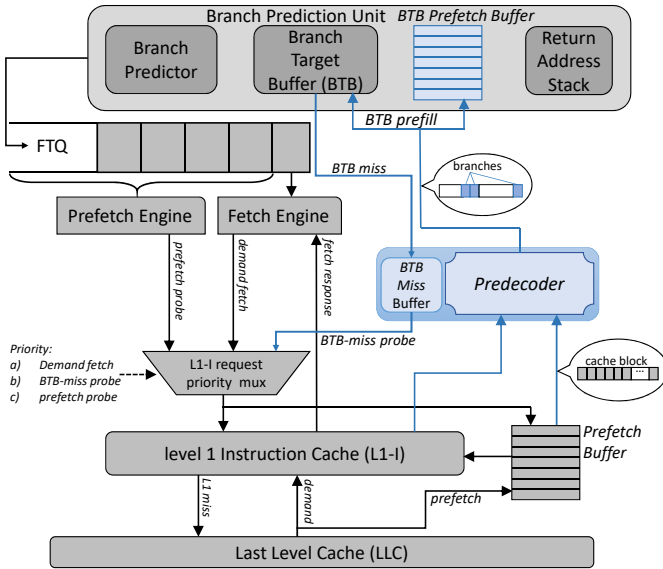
Branch Prediction Unit

BTB Prefetch Buffer

Branch Predictor

Branch Target Buffer (BTB)

Return Address Stack

BTB prefill

FTQ

BTB miss

branches

Prefetch Engine

Fetch Engine

prefetch probe

demand fetch

fetch response

BTB Miss Buffer

Predecoder

BTB-miss probe

Priority:
a) Demand fetch
b) BTB-miss probe
c) prefetch probe

L1-I request priority mux

cache block

...

level 1 Instruction Cache (L1-I)

Prefetch Buffer

L1 miss

demand

prefetch

Last Level Cache (LLC)